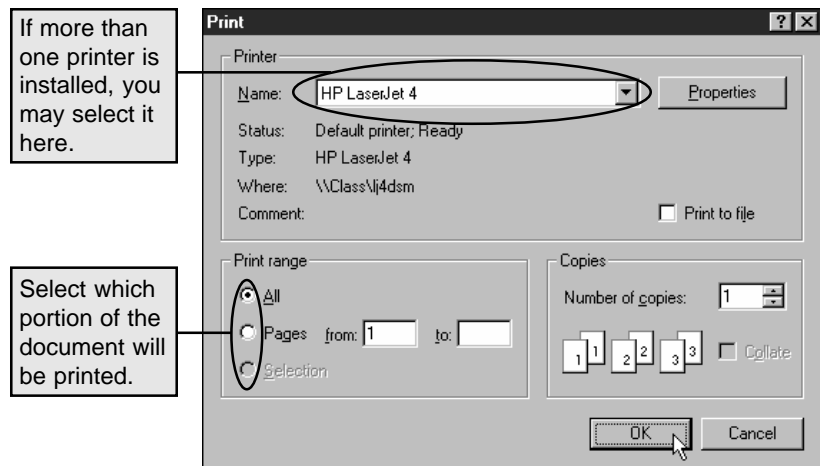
If more than one printer is installed, you may select it here.

Select which portion of the document will be printed.

Print

?

Printer

Name: HP LaserJet 4

Properties

Status: Default printer; Ready

Type: HP LaserJet 4

Where: \\Class\lj4dsm

Comment:

Print to file

Print range

All

Pages from: 1 to:

Selection

Copies

Number of copies: 1

1 1 2 2 3 3

Collate

OK

Cancel